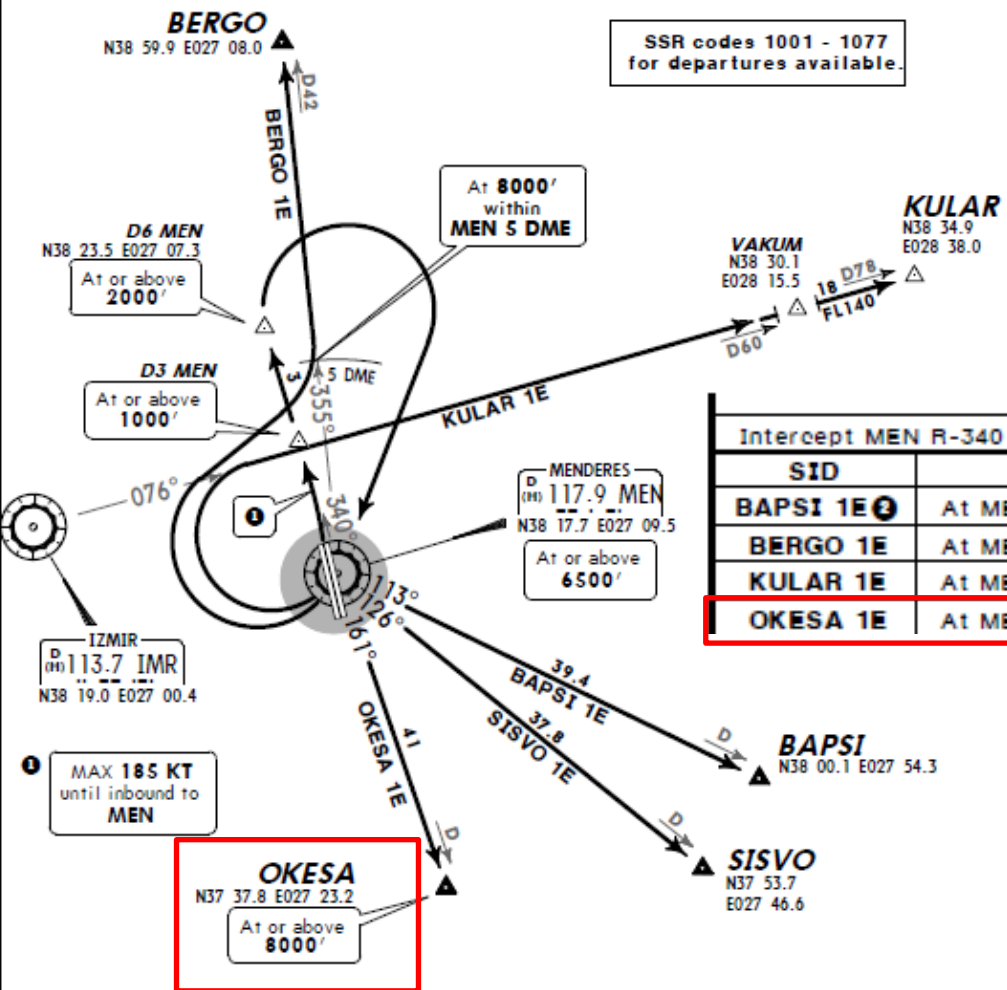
BERGO
N38 59.9 E027 08.0

SSR codes 1001 - 1077 for departures available.

D42

BERGO 1E

At 8000′ within MEN 5 DME

D6 MEN
N38 23.5 E027 07.3

At or above 2000′

KULAR
N38 34.9
E028 38.0

VAKUM
N38 30.1
E028 15.5

18 D78
FL140

D60

D3 MEN

At or above 1000′

3

355°

5 DME

KULAR 1E

076°

340°

MENDERES
D (H) 117.9 MEN
N38 17.7 E027 09.5

At or above 6500′

Intercept MEN R-340

| SID | |
|---|---|
| BAPSI 1E 2 | At ME |
| BERGO 1E | At ME |
| KULAR 1E | At ME |
| OKESA 1E | At ME |

113°
126°
161°

IZMIR
D (H) 113.7 IMR
N38 19.0 E027 00.4

39.4
BAPSI 1E

37.8
SISVO 1E

41
OKESA 1E

1 MAX 185 KT until inbound to MEN

D

BAPSI
N38 00.1 E027 54.3

D

SISVO
N37 53.7
E027 46.6

D

OKESA
N37 37.8 E027 23.2

At or above 8000′